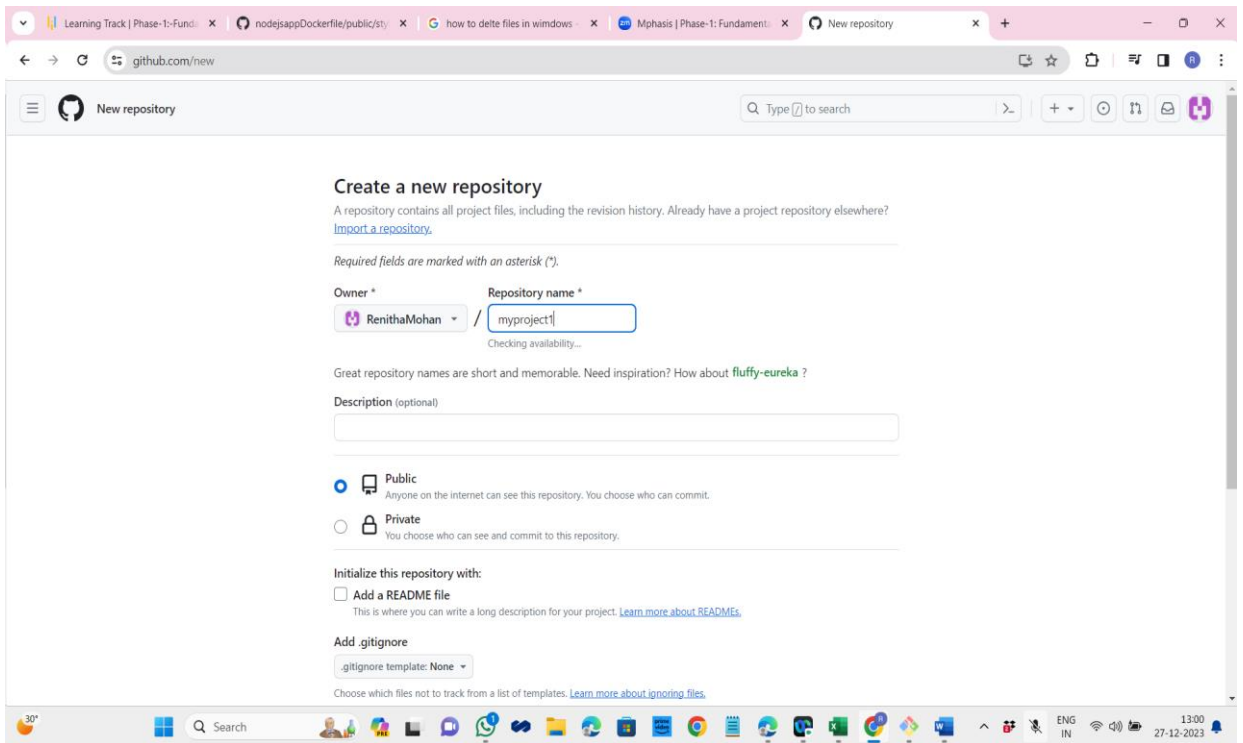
Learning Track | Phase-1:-Funda
nodejsappDockerfile/public/sty
how to delte files in wimdows
Mphasis | Phase-1: Fundamenta
New repository

github.com/new

New repository

Type / to search

Create a new repository

A repository contains all project files, including the revision history. Already have a project repository elsewhere? Import a repository.

Required fields are marked with an asterisk (*).

Owner *
RenithaMohan
/
Repository name *
myproject1
Checking availability...

Great repository names are short and memorable. Need inspiration? How about fluffy-eureka ?

Description (optional)

Public
Anyone on the internet can see this repository. You choose who can commit.

Private
You choose who can see and commit to this repository.

Initialize this repository with:

Add a README file
This is where you can write a long description for your project. Learn more about READMEs.

Add .gitignore

.gitignore template: None

Choose which files not to track from a list of templates. Learn more about ignoring files.

30°
Search
ENG
IN
13:00
27-12-2023